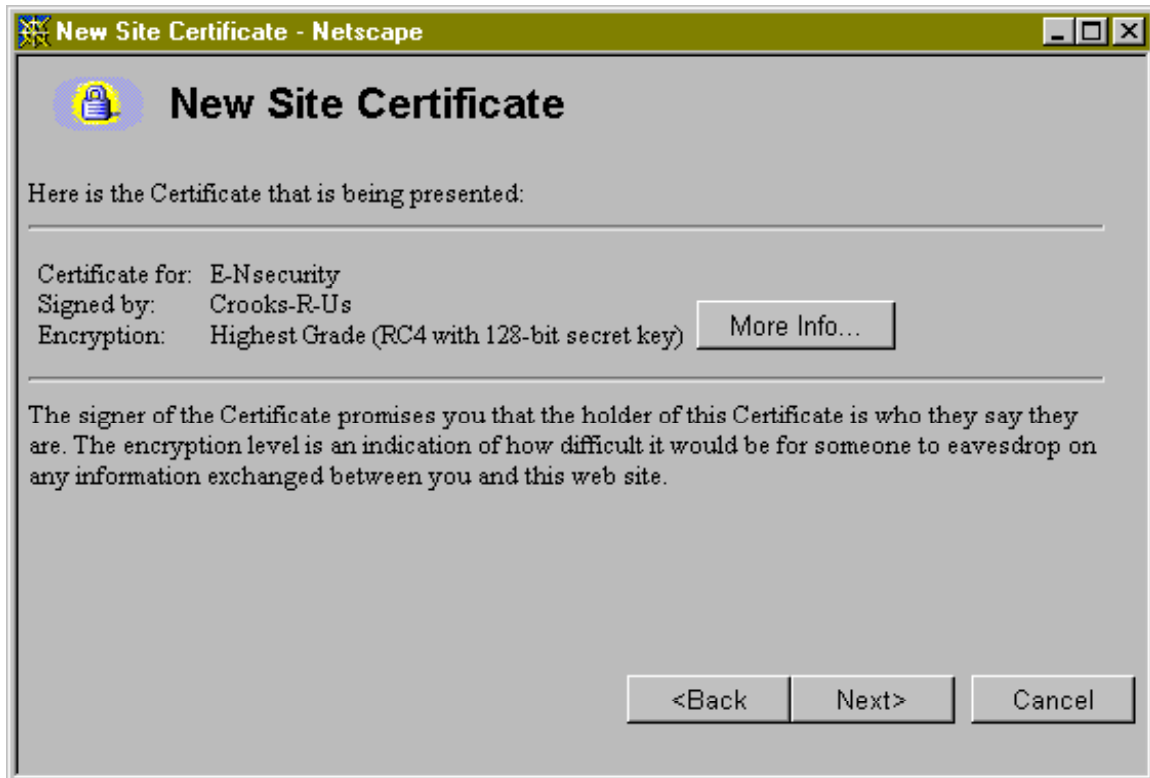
New Site Certificate - Netscape

New Site Certificate

Here is the Certificate that is being presented:

Certificate for: E-Nsecurity
Signed by: Crooks-R-Us
Encryption: Highest Grade (RC4 with 128-bit secret key)

More Info...

The signer of the Certificate promises you that the holder of this Certificate is who they say they are. The encryption level is an indication of how difficult it would be for someone to eavesdrop on any information exchanged between you and this web site.

<Back Next> Cancel